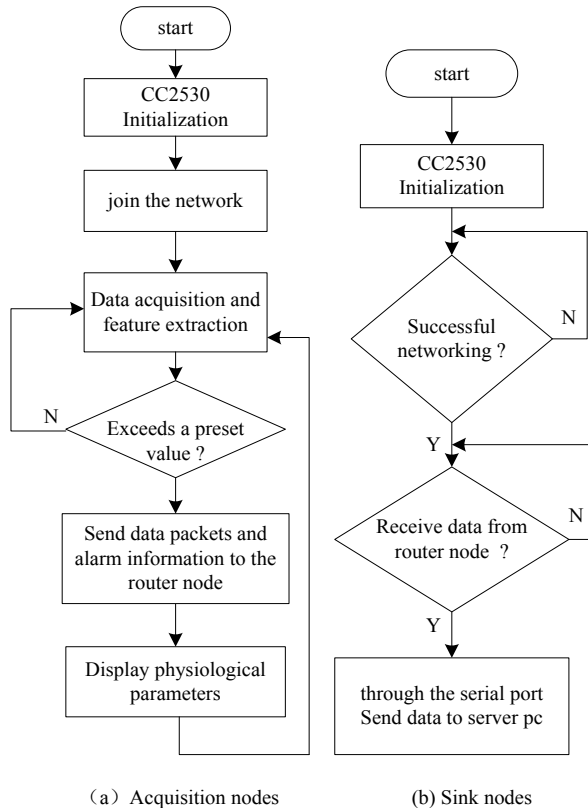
start

CC2530 Initialization

join the network

Data acquisition and feature extraction

N

Exceeds a preset value ?

Send data packets and alarm information to the router node

Display physiological parameters

(a) Acquisition nodes

start

CC2530 Initialization

Successful networking ?

N

Y

Receive data from router node ?

N

Y

through the serial port Send data to server pc

(b) Sink nodes